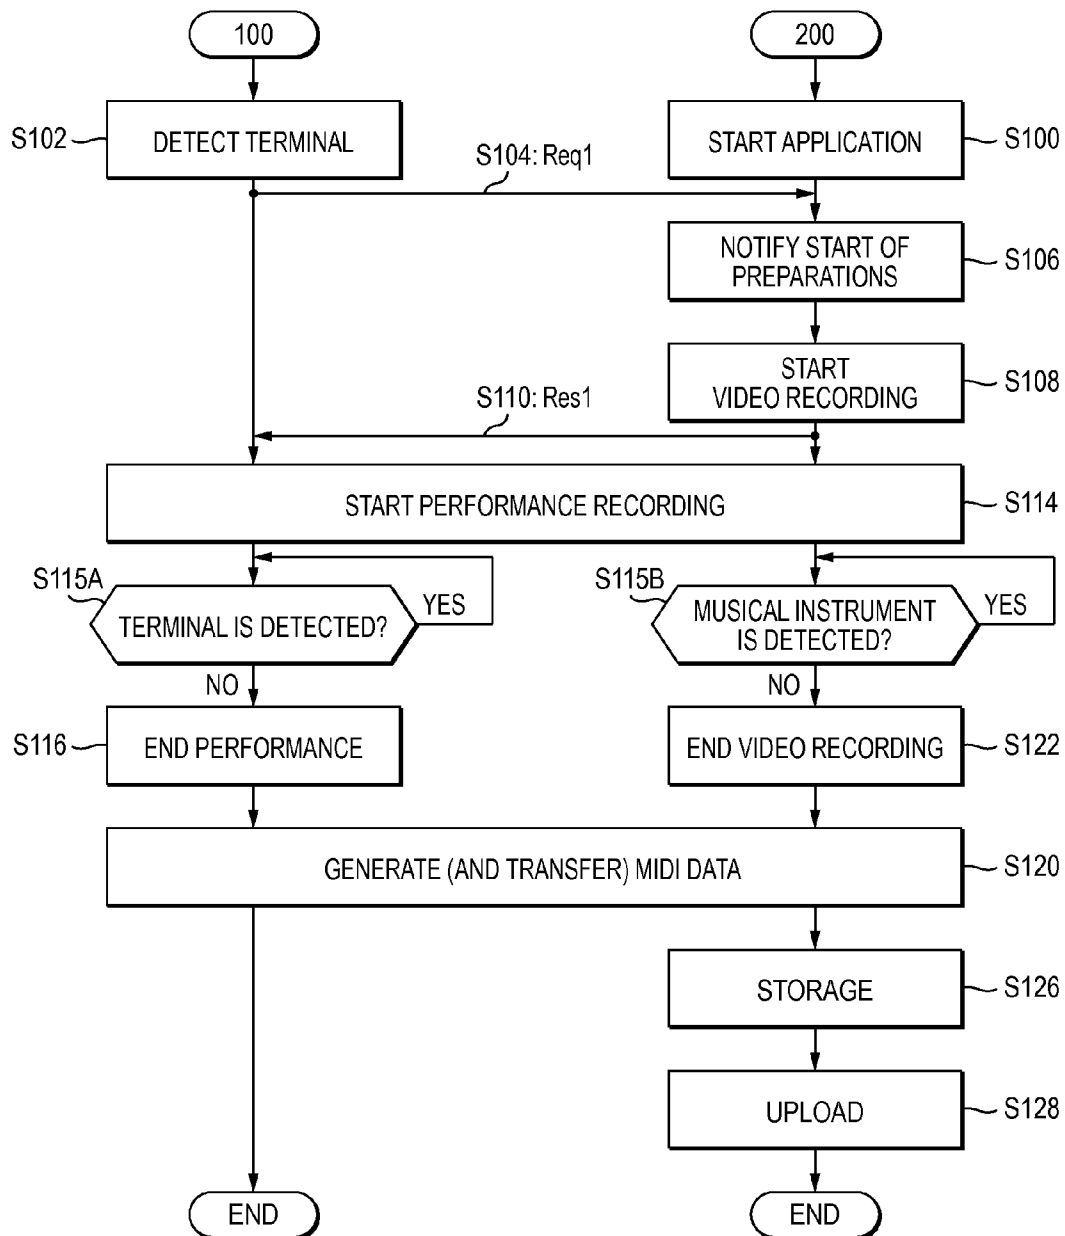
100

200

S102

DETECT TERMINAL

START APPLICATION

S100

S104: Req1

NOTIFY START OF PREPARATIONS

S106

START VIDEO RECORDING

S108

S110: Res1

START PERFORMANCE RECORDING

S114

S115A

TERMINAL IS DETECTED?

YES

NO

S115B

MUSICAL INSTRUMENT IS DETECTED?

YES

NO

S116

END PERFORMANCE

END VIDEO RECORDING

S122

GENERATE (AND TRANSFER) MIDI DATA

S120

STORAGE

S126

UPLOAD

S128

END

END